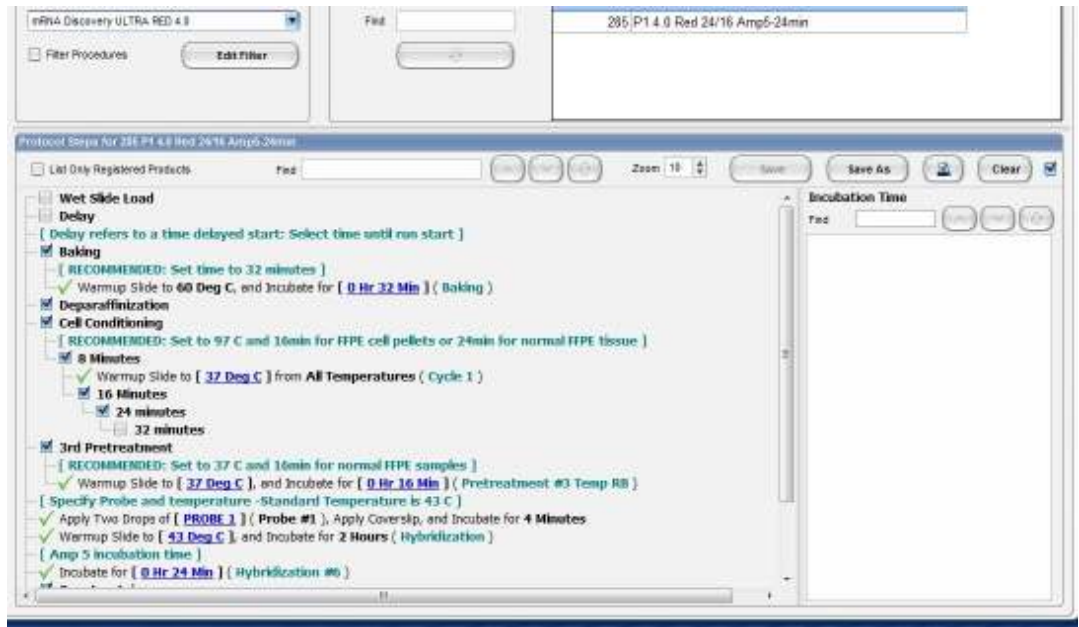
mRNA Discovery ULTRA RED 4.0

Filter Procedures

Edit Filter

Find

285 P1 4.0 Red 24/16 Amp5-24min

Protocol Steps for 285 P1 4.0 Red 24/16 Amp5-24min

List Only Registered Products

Find

Zoom 10

Save

Save As

Clear

Wet Slide Load
Delay
[ Delay refers to a time delayed start: Select time until run start ]
Baking
[ RECOMMENDED: Set time to 32 minutes ]
Warmup Slide to 60 Deg C, and Incubate for [ 0 Hr 32 Min ] ( Baking )
Deparaffinization
Cell Conditioning
[ RECOMMENDED: Set to 97 C and 16min for FFPE cell pellets or 24min for normal FFPE tissue ]
8 Minutes
Warmup Slide to [ 37 Deg C ] from All Temperatures ( Cycle 1 )
16 Minutes
24 minutes
32 minutes
3rd Pretreatment
[ RECOMMENDED: Set to 37 C and 16min for normal FFPE samples ]
Warmup Slide to [ 37 Deg C ], and Incubate for [ 0 Hr 16 Min ] ( Pretreatment #3 Temp RB )
[ Specify Probe and temperature -Standard Temperature is 43 C ]
Apply Two Drops of [ PROBE 1 ] ( Probe #1 ), Apply Coverslip, and Incubate for 4 Minutes
Warmup Slide to [ 43 Deg C ], and Incubate for 2 Hours ( Hybridization )
[ Amp 5 incubation time ]
Incubate for [ 0 Hr 24 Min ] ( Hybridization #6 )

Incubation Time

Find